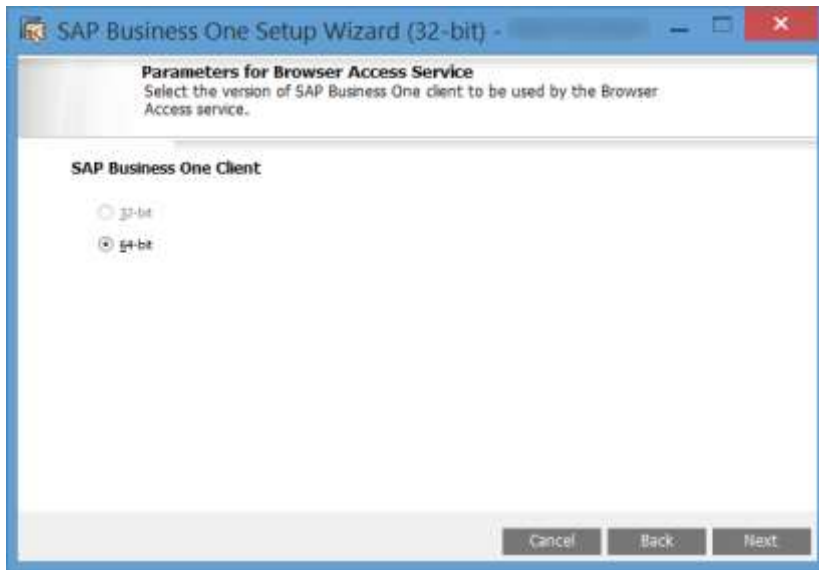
SAP Business One Setup Wizard (32-bit) - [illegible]

Parameters for Browser Access Service
Select the version of SAP Business One client to be used by the Browser Access service.

SAP Business One Client

32-bit
64-bit

Cancel
Back
Next